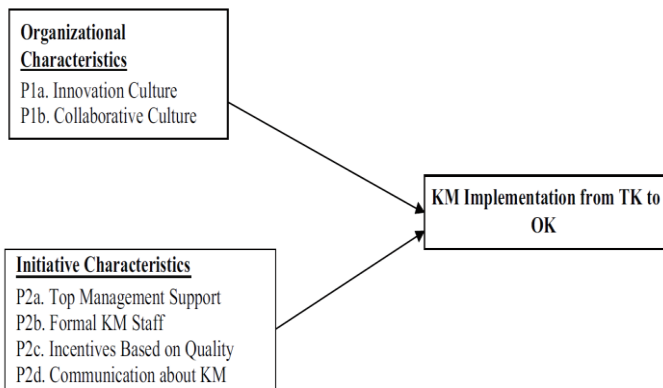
Organizational Characteristics
P1a. Innovation Culture
P1b. Collaborative Culture

KM Implementation from TK to OK

Initiative Characteristics
P2a. Top Management Support
P2b. Formal KM Staff
P2c. Incentives Based on Quality
P2d. Communication about KM